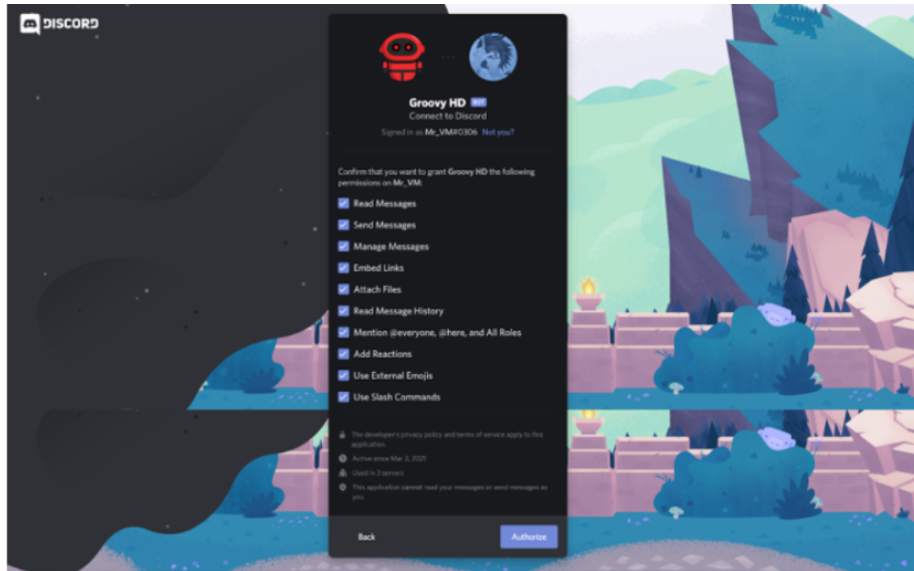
DISCORD

Groovy HD BOT
Connect to Discord
Signed in as Mr_VM#0306 Not you?

Confirm that you want to grant Groovy HD the following permissions on Mr_VM:

Read Messages
Send Messages
Manage Messages
Embed Links
Attach Files
Read Message History
Mention @everyone, @here, and All Roles
Add Reactions
Use External Emojis
Use Slash Commands

The developer's privacy policy and terms of service apply to this application.
Active since Mar 2, 2021
Used in 3 servers
This application cannot read your messages or send messages as you.

Back
Authorize